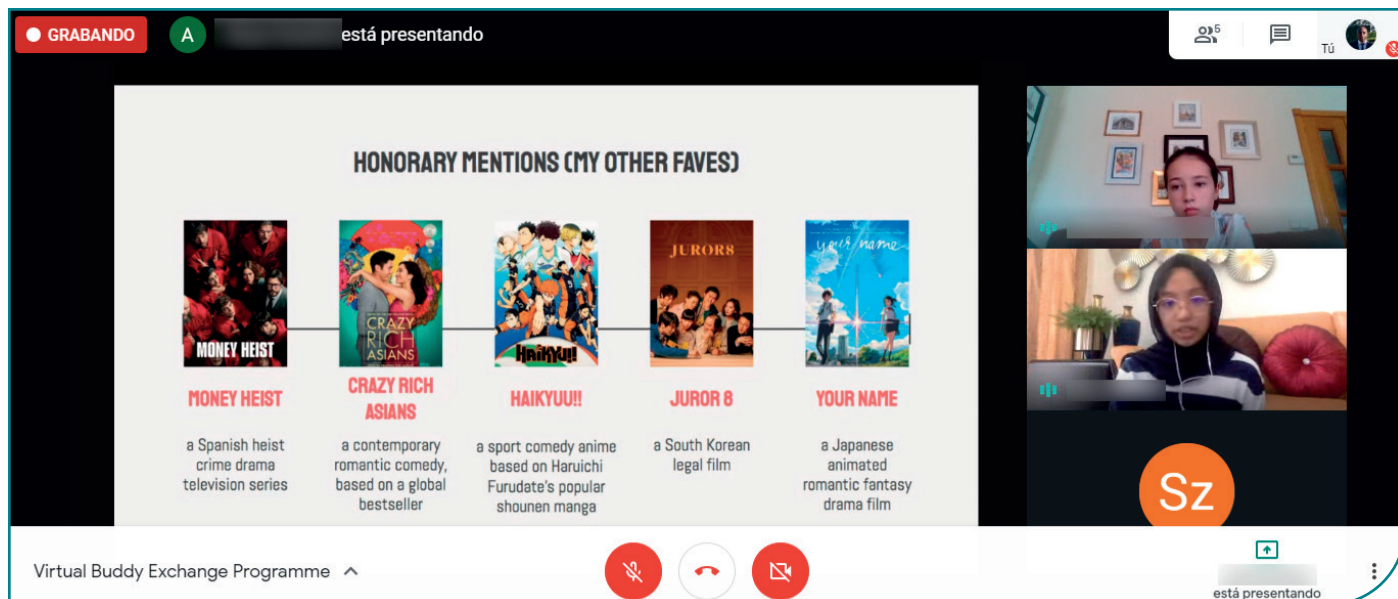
GRABANDO A está presentando

5 Tú

HONORARY MENTIONS (MY OTHER FAVES)

MONEY HEIST

CRAZY RICH ASIANS

HAIKYU!!

JUROR8

your name

MONEY HEIST
a Spanish heist crime drama television series

CRAZY RICH ASIANS
a contemporary romantic comedy, based on a global bestseller

HAIKYUU!!
a sport comedy anime based on Haruichi Furudate's popular shounen manga

JUROR 8
a South Korean legal film

YOUR NAME
a Japanese animated romantic fantasy drama film

Sz

Virtual Buddy Exchange Programme

está presentando